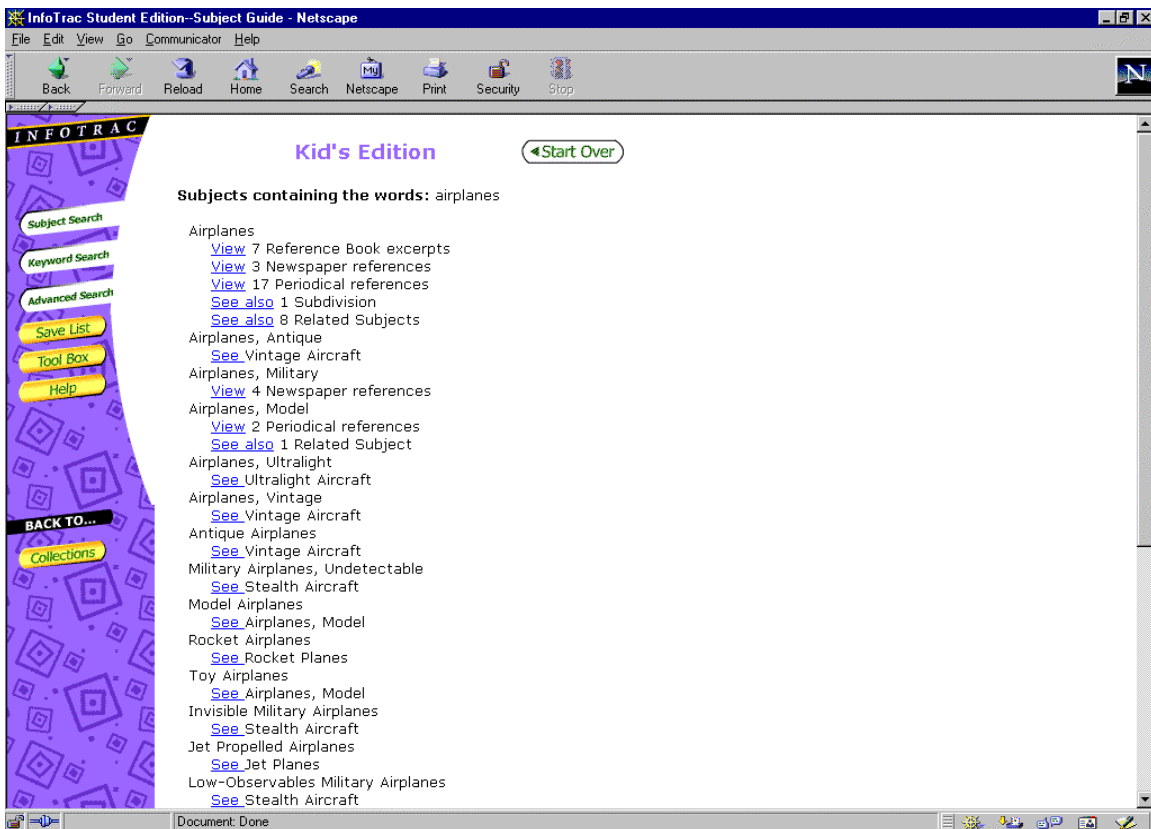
InfoTrac Student Edition--Subject Guide - Netscape

File Edit View Go Communicator Help

Back Forward Reload Home Search Netscape Print Security Stop

INFOTRAC

Subject Search
Keyword Search
Advanced Search
Save List
Tool Box
Help

BACK TO...
Collections

Kid's Edition

◀Start Over

**Subjects containing the words:** airplanes

Airplanes
View 7 Reference Book excerpts
View 3 Newspaper references
View 17 Periodical references
See also 1 Subdivision
See also 8 Related Subjects
Airplanes, Antique
See Vintage Aircraft
Airplanes, Military
View 4 Newspaper references
Airplanes, Model
View 2 Periodical references
See also 1 Related Subject
Airplanes, Ultralight
See Ultralight Aircraft
Airplanes, Vintage
See Vintage Aircraft
Antique Airplanes
See Vintage Aircraft
Military Airplanes, Undetectable
See Stealth Aircraft
Model Airplanes
See Airplanes, Model
Rocket Airplanes
See Rocket Planes
Toy Airplanes
See Airplanes, Model
Invisible Military Airplanes
See Stealth Aircraft
Jet Propelled Airplanes
See Jet Planes
Low-Observables Military Airplanes
See Stealth Aircraft

Document: Done